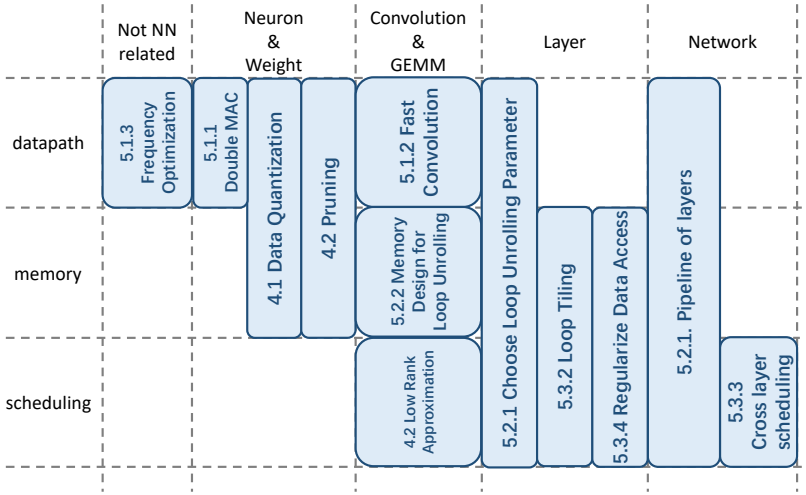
| | Not NN related | Neuron & Weight | Convolution & GEMM | Layer | Network |
|---|---|---|---|---|---|
| datapath | 5.1.3 Frequency Optimization | 5.1.1 Double MAC; 4.1 Data Quantization; 4.2 Pruning | 5.1.2 Fast Convolution | 5.2.1 Choose Loop Unrolling Parameter | 5.2.1. Pipeline of layers |
| memory | | 4.1 Data Quantization; 4.2 Pruning | 5.2.2 Memory Design for Loop Unrolling | 5.2.1 Choose Loop Unrolling Parameter; 5.3.2 Loop Tiling; 5.3.4 Regularize Data Access | 5.2.1. Pipeline of layers |
| scheduling | | | 4.2 Low Rank Approximation | 5.2.1 Choose Loop Unrolling Parameter; 5.3.2 Loop Tiling; 5.3.4 Regularize Data Access | 5.2.1. Pipeline of layers; 5.3.3 Cross layer scheduling |